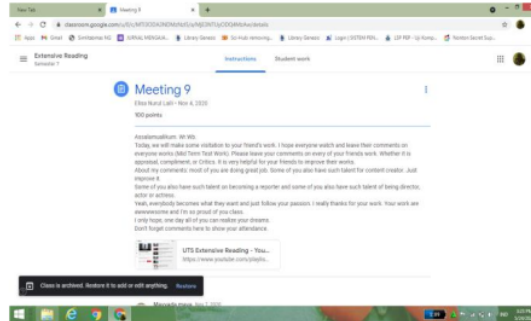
New Tab
Meeting 9
classroom.google.com/u/0/c/MTI3ODA2NDMzNzUy/a/MjE3NTUyODQ4MzAw/details

Apps Gmail Ilmiahmu NG JURNAL MENGAJA... Library Genesis So Hub removing... Library Genesis Login | SISTEM PEN... LDP PEP - Uji Komp... Random Secret Sup...

Extensive Reading
Semester 7

Instructions Student work

Meeting 9
Elisa Nurul Laili • Nov 4, 2020
100 points

Assalamualikum. Wr.Wb.
Today, we will make some visitation to your friend's work. I hope everyone watch and leave their comments on everyone works (Mid Term Test Work). Please leave your comments on every of your friends work. Whether it is appraisal, compliment, or Critics. It is very helpful for your friends to improve their works.
About my comments: most of you are doing great job. Some of you also have such talent for content creator. Just improve it.
Some of you also have such talent on becoming a reporter and some of you also have such talent of being director, actor or actress.
Yeah, everybody becomes what they want and just follow your passion. I really thanks for your work. Your work are awwwesome and I'm so proud of you class.
I only hope, one day all of you can realize your dreams.
Don't forget comments here to show your attendance.

UTS Extensive Reading - You...
https://www.youtube.com/playlis...

Class is archived. Restore it to add or edit anything. Restore

Mercado maya Nov 7, 2020